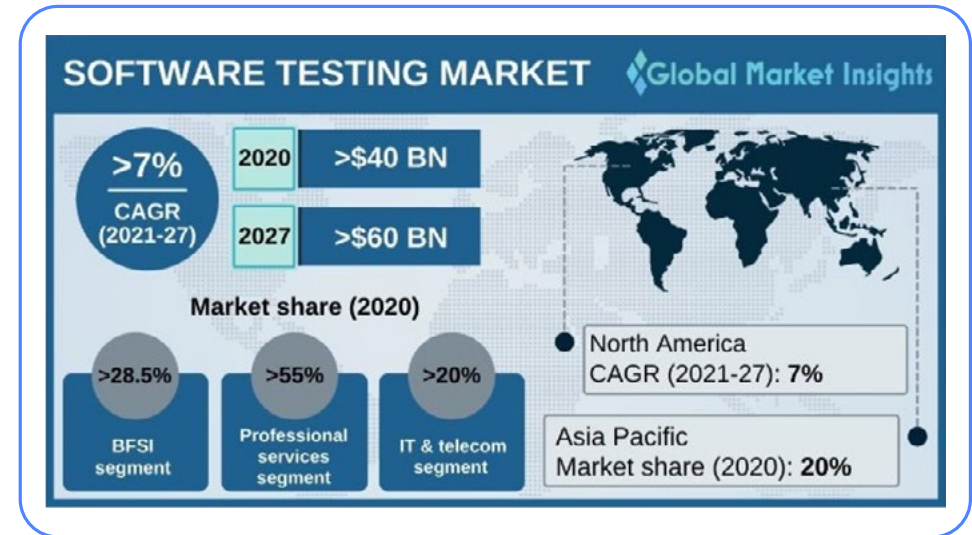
SOFTWARE TESTING MARKET

Global Market Insights

>7%
CAGR
(2021-27)

| 2020 | >\$40 BN |
|---|---|
| 2027 | >\$60 BN |

Market share (2020)

>28.5%
BFSI segment

>55%
Professional services segment

>20%
IT & telecom segment

North America
CAGR (2021-27): 7%

Asia Pacific
Market share (2020): 20%